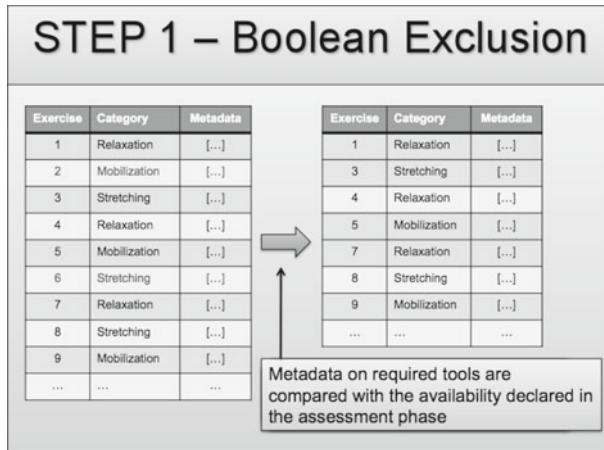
STEP 1 – Boolean Exclusion

| Exercise | Category | Metadata |
|---|---|---|
| 1 | Relaxation | [...] |
| 2 | Mobilization | [...] |
| 3 | Stretching | [...] |
| 4 | Relaxation | [...] |
| 5 | Mobilization | [...] |
| 6 | Stretching | [...] |
| 7 | Relaxation | [...] |
| 8 | Stretching | [...] |
| 9 | Mobilization | [...] |
| ... | ... | ... |

| Exercise | Category | Metadata |
|---|---|---|
| 1 | Relaxation | [...] |
| 3 | Stretching | [...] |
| 4 | Relaxation | [...] |
| 5 | Mobilization | [...] |
| 7 | Relaxation | [...] |
| 8 | Stretching | [...] |
| 9 | Mobilization | [...] |
| ... | ... | ... |

Metadata on required tools are compared with the availability declared in the assessment phase